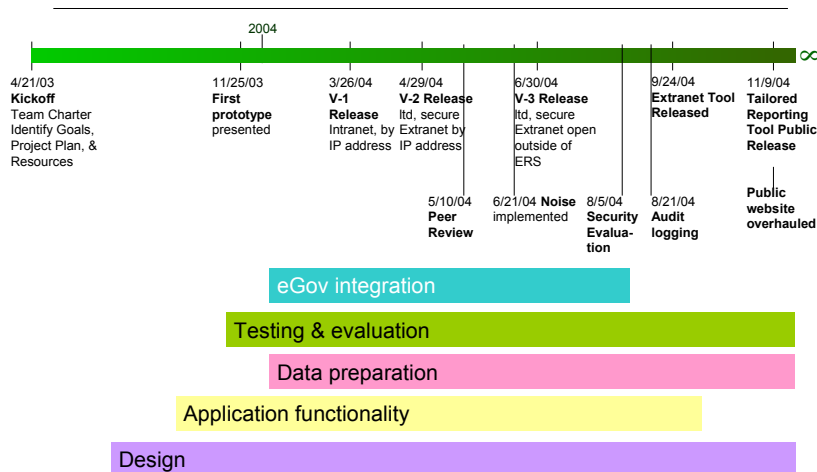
2004

∞

4/21/03
**Kickoff**
Team Charter Identify Goals, Project Plan, & Resources

11/25/03
**First prototype** presented

3/26/04
**V-1 Release**
Intranet, by IP address

4/29/04
**V-2 Release**
ltd, secure Extranet by IP address

6/30/04
**V-3 Release**
ltd, secure Extranet open outside of ERS

9/24/04
**Extranet Tool Released**

11/9/04
**Tailored Reporting Tool Public Release**

5/10/04
**Peer Review**

6/21/04 **Noise** implemented

8/5/04
**Security Evaluation**

8/21/04
**Audit logging**

**Public website overhauled**

eGov integration

Testing & evaluation

Data preparation

Application functionality

Design